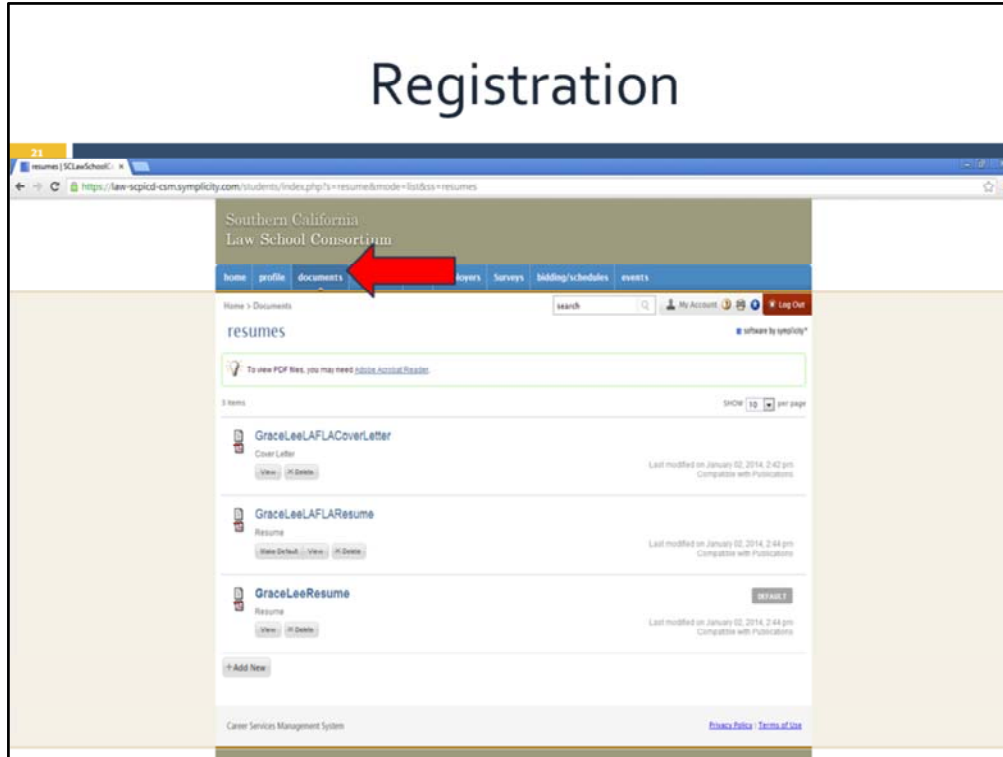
Registration

21

resumes | SCLawSchoolC ×

https://law-scpicd-csm.symplicity.com/students/index.php?s=resume&mode=list&ss=resumes

Southern California
Law School Consortium

home profile documents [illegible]loyers Surveys bidding/schedules events

Home > Documents

search

My Account

Log Out

resumes

software by symplicity

To view PDF files, you may need Adobe Acrobat Reader.

3 items

SHOW 10 per page

GraceLeeLAFLACoverLetter
Cover Letter
View Delete

Last modified on January 02, 2014, 2:42 pm
Compatible with Publications

GraceLeeLAFLAResume
Resume
Make Default View Delete

Last modified on January 02, 2014, 2:44 pm
Compatible with Publications

GraceLeeResume
Resume
View Delete

DEFAULT

Last modified on January 02, 2014, 2:44 pm
Compatible with Publications

+Add New

Career Services Management System

Privacy Policy | Terms of Use